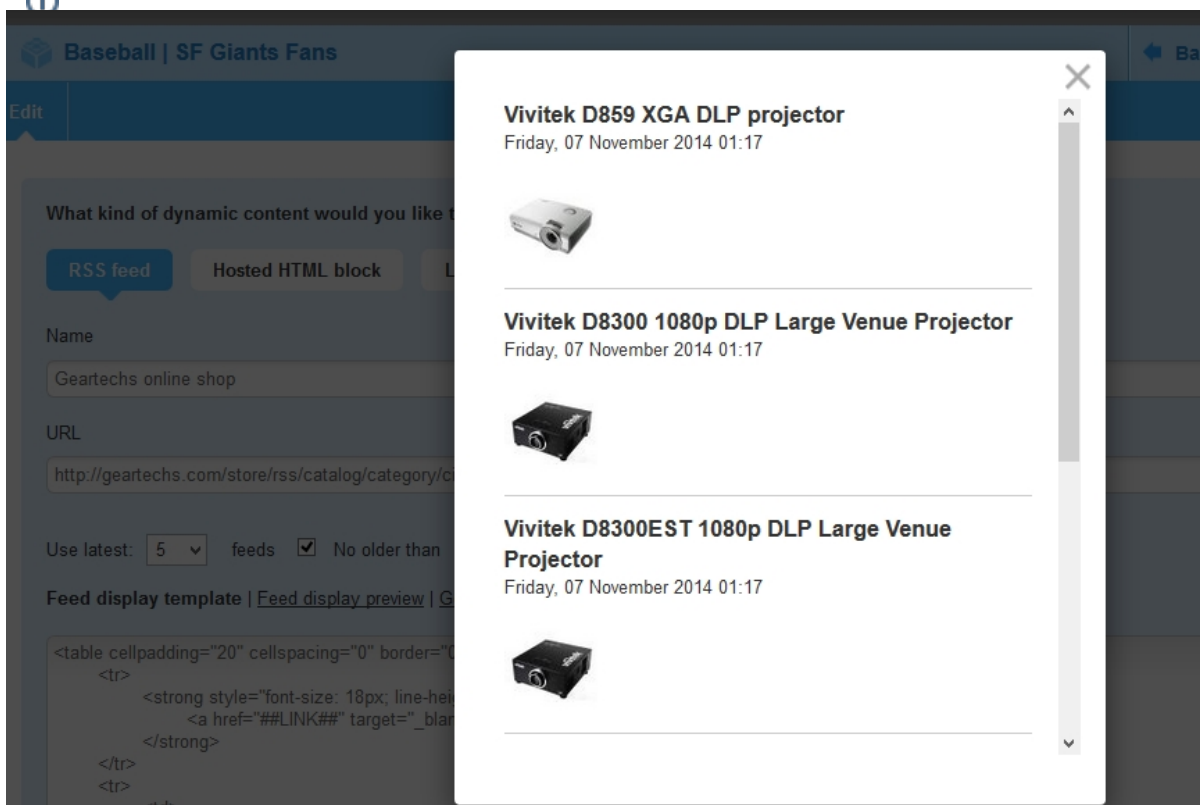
Baseball | SF Giants Fans

Ba

Edit

What kind of dynamic content would you like t

RSS feed

Hosted HTML block

L

Name

Geartechs online shop

URL

http://geartechs.com/store/rss/catalog/category/c

Use latest: 5 feeds No older than

Feed display template | Feed display preview | G

<table cellpadding="20" cellspacing="0" border="0
<tr>
<strong style="font-size: 18px; line-heig
<a href="##LINK##" target="_blar
</strong>
</tr>
<tr>

×

Vivitek D859 XGA DLP projector
Friday, 07 November 2014 01:17

Vivitek D8300 1080p DLP Large Venue Projector
Friday, 07 November 2014 01:17

Vivitek D8300EST 1080p DLP Large Venue Projector
Friday, 07 November 2014 01:17